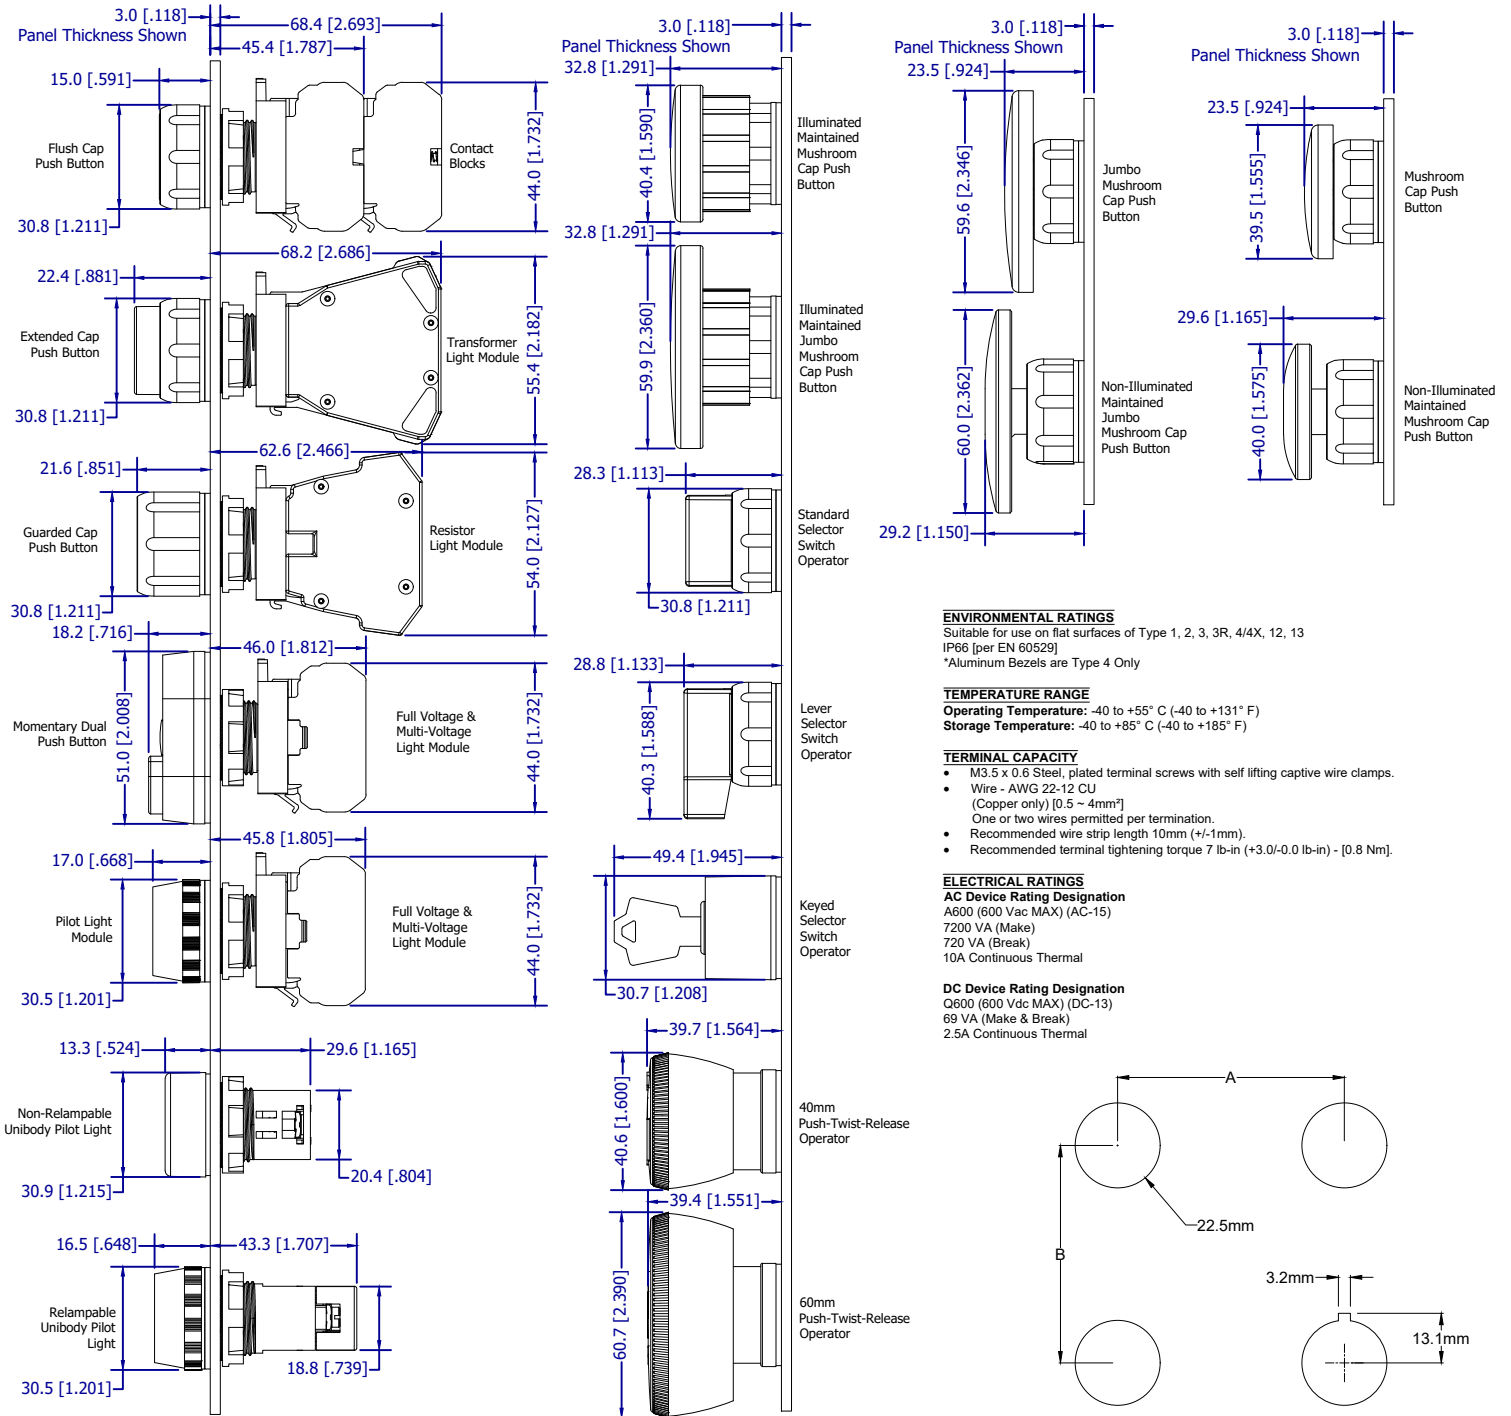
3.0 [.118]
Panel Thickness Shown
68.4 [2.693]
45.4 [1.787]
15.0 [.591]
Flush Cap Push Button
Contact Blocks
44.0 [1.732]
30.8 [1.211]
68.2 [2.686]
22.4 [.881]
Extended Cap Push Button
Transformer Light Module
55.4 [2.182]
30.8 [1.211]
62.6 [2.466]
21.6 [.851]
Guarded Cap Push Button
Resistor Light Module
54.0 [2.127]
30.8 [1.211]
18.2 [.716]
46.0 [1.812]
Momentary Dual Push Button
51.0 [2.008]
Full Voltage & Multi-Voltage Light Module
44.0 [1.732]
45.8 [1.805]
17.0 [.668]
Pilot Light Module
Full Voltage & Multi-Voltage Light Module
44.0 [1.732]
30.5 [1.201]
13.3 [.524]
29.6 [1.165]
Non-Relampable Unibody Pilot Light
20.4 [.804]
30.9 [1.215]
16.5 [.648]
43.3 [1.707]
Relampable Unibody Pilot Light
18.8 [.739]
30.5 [1.201]

3.0 [.118]
Panel Thickness Shown
32.8 [1.291]
40.4 [1.590]
Illuminated Maintained Mushroom Cap Push Button
32.8 [1.291]
59.9 [2.360]
Illuminated Maintained Jumbo Mushroom Cap Push Button
28.3 [1.113]
Standard Selector Switch Operator
30.8 [1.211]
28.8 [1.133]
40.3 [1.588]
Lever Selector Switch Operator
49.4 [1.945]
Keyed Selector Switch Operator
30.7 [1.208]
39.7 [1.564]
40.6 [1.600]
40mm Push-Twist-Release Operator
39.4 [1.551]
60.7 [2.390]
60mm Push-Twist-Release Operator

3.0 [.118]
Panel Thickness Shown
23.5 [.924]
59.6 [2.346]
Jumbo Mushroom Cap Push Button
60.0 [2.362]
Non-Illuminated Maintained Jumbo Mushroom Cap Push Button
29.2 [1.150]

3.0 [.118]
Panel Thickness Shown
23.5 [.924]
39.5 [1.555]
Mushroom Cap Push Button
29.6 [1.165]
40.0 [1.575]
Non-Illuminated Maintained Mushroom Cap Push Button

ENVIRONMENTAL RATINGS
Suitable for use on flat surfaces of Type 1, 2, 3, 3R, 4/4X, 12, 13
IP66 [per EN 60529]
*Aluminum Bezels are Type 4 Only

TEMPERATURE RANGE
Operating Temperature: -40 to +55° C (-40 to +131° F)
Storage Temperature: -40 to +85° C (-40 to +185° F)

TERMINAL CAPACITY
• M3.5 x 0.6 Steel, plated terminal screws with self lifting captive wire clamps.
• Wire - AWG 22-12 CU (Copper only) [0.5 ~ 4mm²] One or two wires permitted per termination.
• Recommended wire strip length 10mm (+/-1mm).
• Recommended terminal tightening torque 7 lb-in (+3.0/-0.0 lb-in) - [0.8 Nm].

ELECTRICAL RATINGS
AC Device Rating Designation
A600 (600 Vac MAX) (AC-15)
7200 VA (Make)
720 VA (Break)
10A Continuous Thermal

DC Device Rating Designation
Q600 (600 Vdc MAX) (DC-13)
69 VA (Make & Break)
2.5A Continuous Thermal

A
22.5mm
B
3.2mm
13.1mm